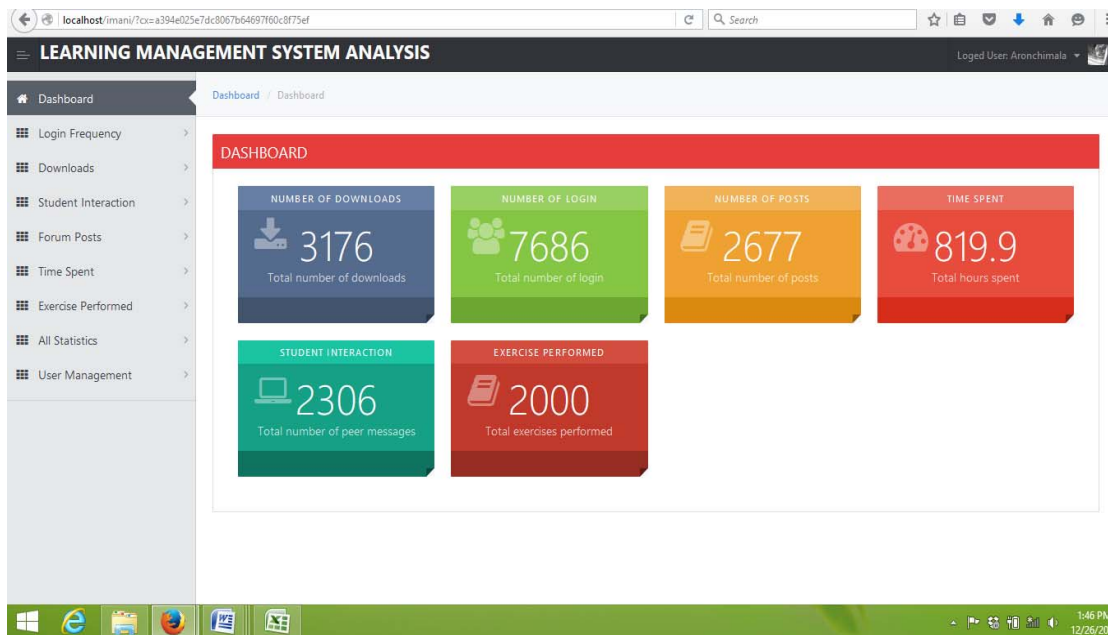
localhost/imani/?cx=a394e025e7dc8067b64697f60c8f75ef

Search

LEARNING MANAGEMENT SYSTEM ANALYSIS

Loged User: Aronchimala

Dashboard
Login Frequency
Downloads
Student Interaction
Forum Posts
Time Spent
Exercise Performed
All Statistics
User Management

Dashboard / Dashboard

DASHBOARD

NUMBER OF DOWNLOADS
3176
Total number of downloads

NUMBER OF LOGIN
7686
Total number of login

NUMBER OF POSTS
2677
Total number of posts

TIME SPENT
819.9
Total hours spent

STUDENT INTERACTION
2306
Total number of peer messages

EXERCISE PERFORMED
2000
Total exercises performed

1:46 PM
12/26/20